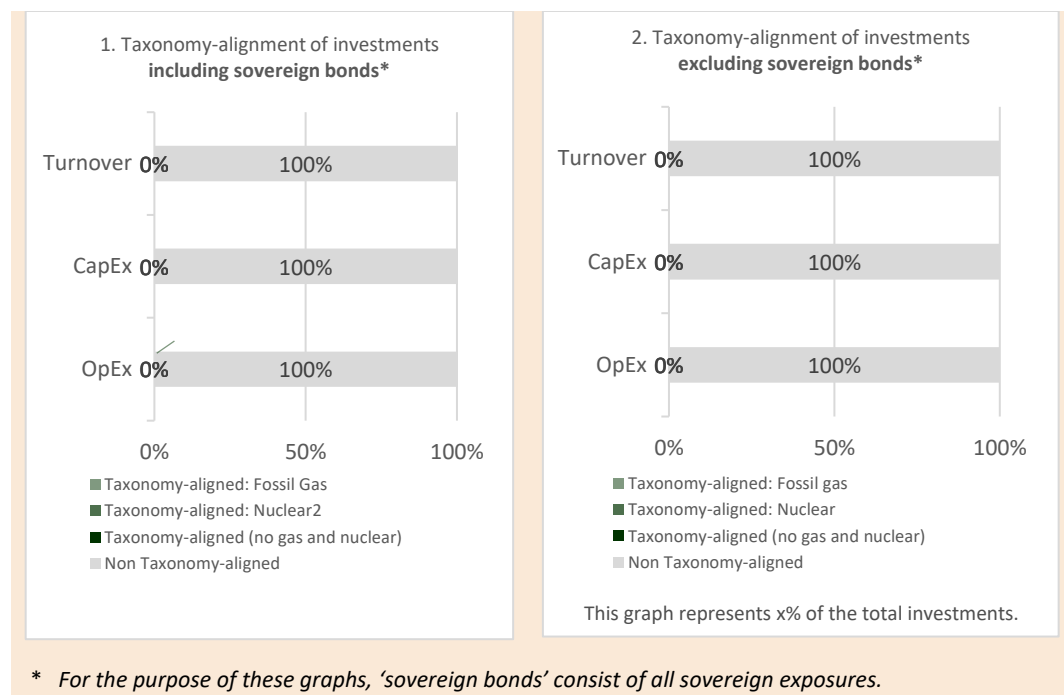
1. Taxonomy-alignment of investments **including sovereign bonds***

Turnover 0% 100%

CapEx 0% 100%

OpEx 0% 100%

0% 50% 100%

Taxonomy-aligned: Fossil Gas
Taxonomy-aligned: Nuclear2
Taxonomy-aligned (no gas and nuclear)
Non Taxonomy-aligned

2. Taxonomy-alignment of investments **excluding sovereign bonds***

Turnover 0% 100%

CapEx 0% 100%

OpEx 0% 100%

0% 50% 100%

Taxonomy-aligned: Fossil gas
Taxonomy-aligned: Nuclear
Taxonomy-aligned (no gas and nuclear)
Non Taxonomy-aligned

This graph represents x% of the total investments.

* *For the purpose of these graphs, 'sovereign bonds' consist of all sovereign exposures.*